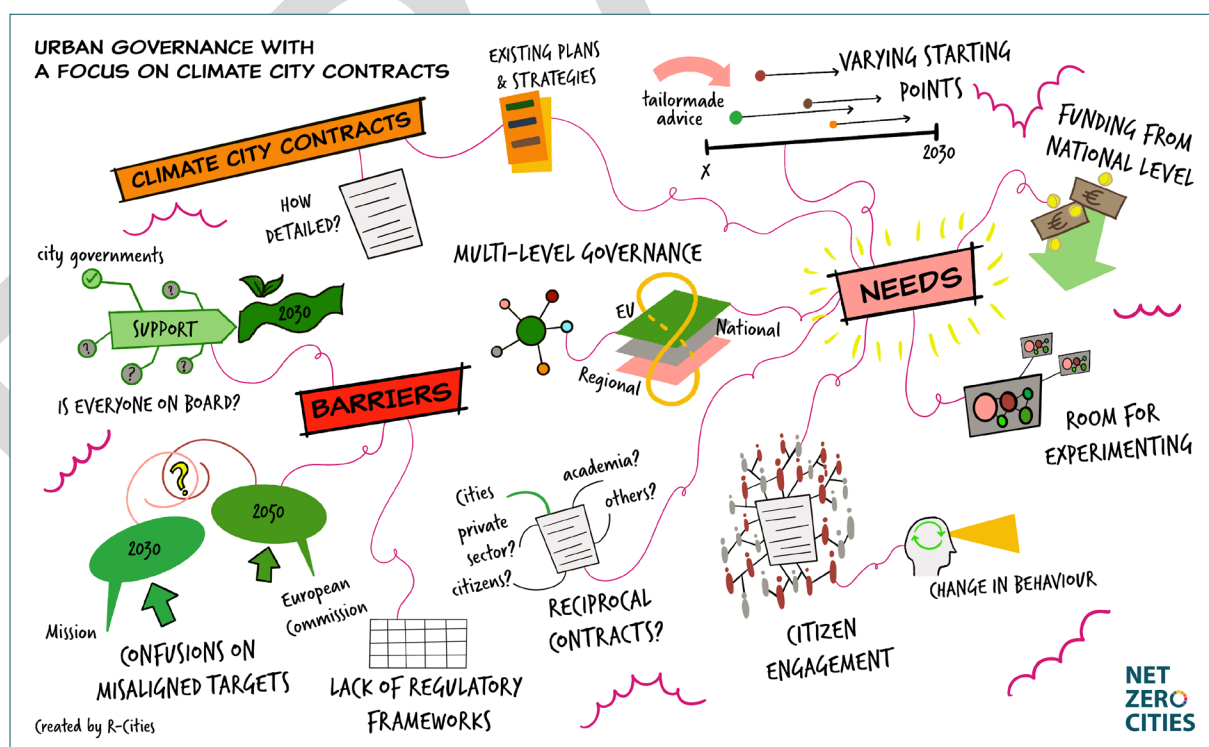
URBAN GOVERNANCE WITH A FOCUS ON CLIMATE CITY CONTRACTS

EXISTING PLANS & STRATEGIES

tailormade advice

VARYING STARTING POINTS

X

2030

FUNDING FROM NATIONAL LEVEL

CLIMATE CITY CONTRACTS

HOW DETAILED?

city governments

SUPPORT

2030

IS EVERYONE ON BOARD?

MULTI-LEVEL GOVERNANCE

EU

National

Regional

NEEDS

BARRIERS

ROOM FOR EXPERIMENTING

2050

2030

Mission

European Commission

CONFUSIONS ON MISALIGNED TARGETS

LACK OF REGULATORY FRAMEWORKS

Cities

private sector?

citizens?

academia?

others?

RECIPROCAL CONTRACTS?

CITIZEN ENGAGEMENT

CHANGE IN BEHAVIOUR

Created by R-Cities

NET ZERO CITIES